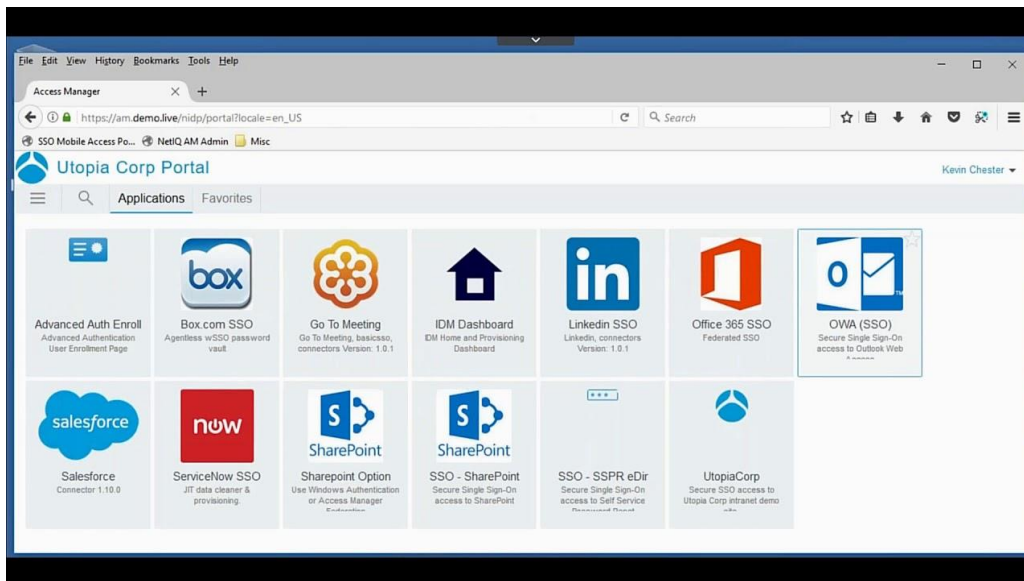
File Edit View History Bookmarks Tools Help

Access Manager

https://am.demo.live/nidp/portal?locale=en_US

Search

SSO Mobile Access Po... NetIQ AM Admin Misc

Utopia Corp Portal

Kevin Chester

Applications Favorites

Advanced Auth Enroll
Advanced Authentication User Enrollment Page

box
Box.com SSO
Agentless wSSO password vault

Go To Meeting
Go To Meeting, basicsso, connectors Version: 1.0.1

IDM Dashboard
IDM Home and Provisioning Dashboard

in
Linkedin SSO
Linkedin, connectors Version: 1.0.1

Office 365 SSO
Federated SSO

OWA (SSO)
Secure Single Sign-On access to Outlook Web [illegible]

salesforce
Salesforce
Connector 1.10.0

now
ServiceNow SSO
JIT data cleaner & provisioning.

SharePoint
Sharepoint Option
Use Windows Authentication or Access Manager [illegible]

SharePoint
SSO - SharePoint
Secure Single Sign-On access to SharePoint

SSO - SSPR eDir
Secure Single Sign-On access to Self Service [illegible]

UtopiaCorp
Secure SSO access to Utopia Corp intranet demo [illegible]